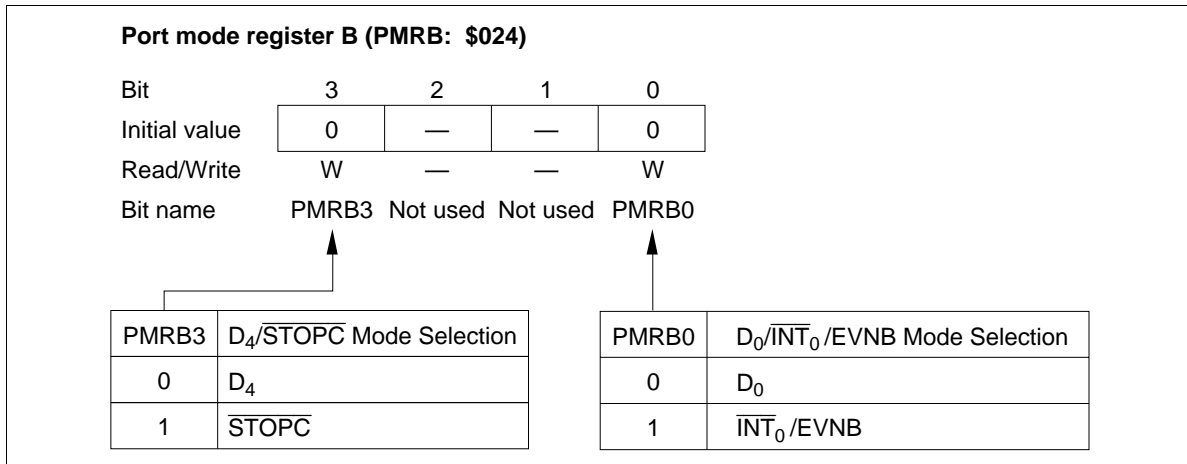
**Port mode register B (PMRB: $024)**

| Bit | 3 | 2 | 1 | 0 |
|---|---|---|---|---|
| Initial value | 0 | — | — | 0 |
| Read/Write | W | — | — | W |
| Bit name | PMRB3 | Not used | Not used | PMRB0 |

| PMRB3 | $D_4/\overline{STOPC}$ Mode Selection |
|---|---|
| 0 | $D_4$ |
| 1 | $\overline{STOPC}$ |

| PMRB0 | $D_0/\overline{INT_0}$/EVNB Mode Selection |
|---|---|
| 0 | $D_0$ |
| 1 | $\overline{INT_0}$/EVNB |